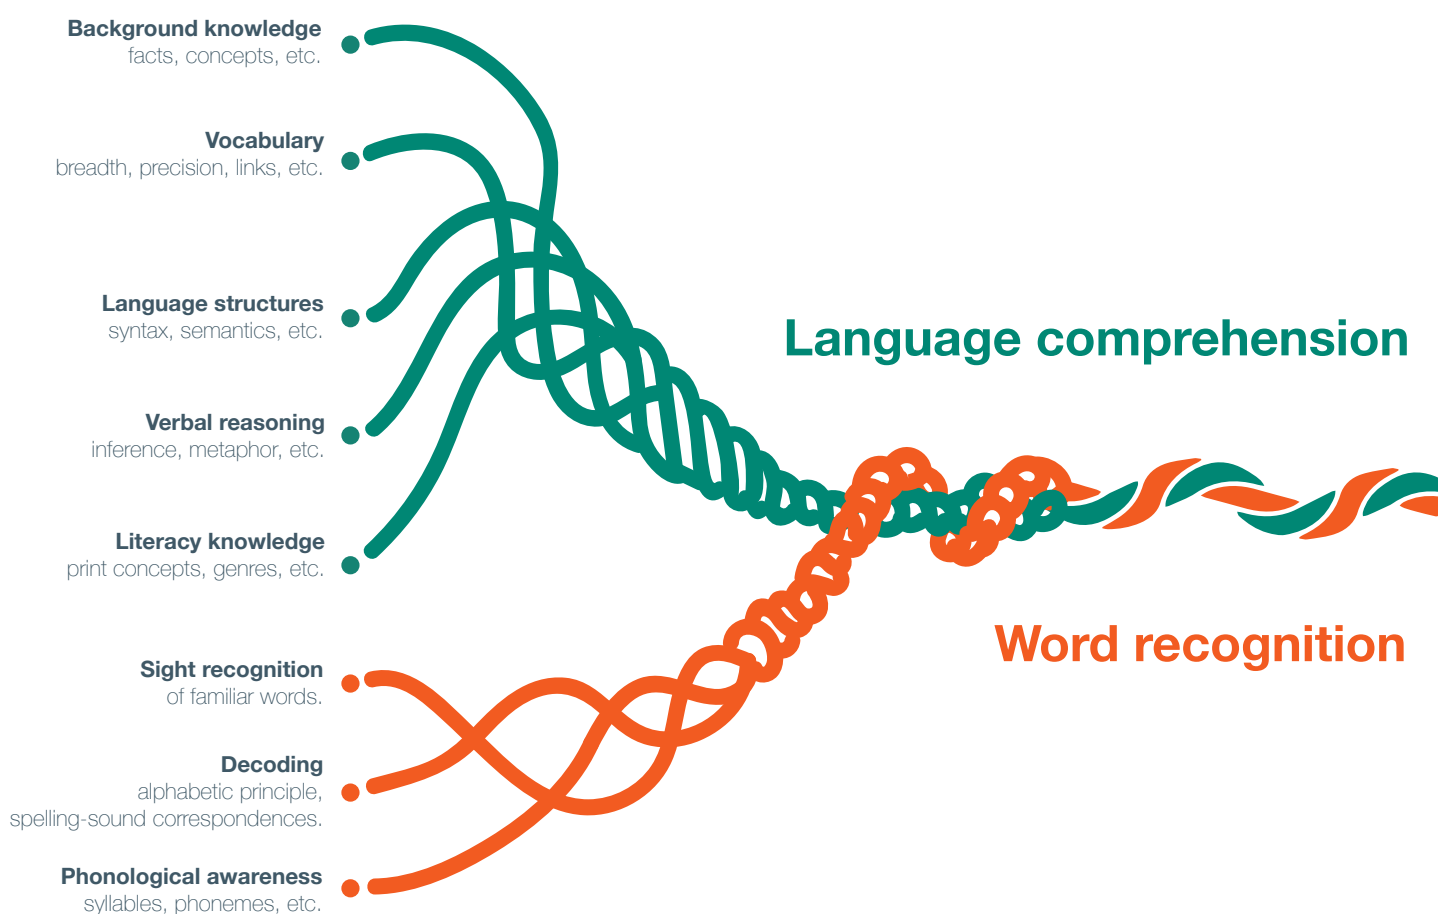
Background knowledge
facts, concepts, etc.

Vocabulary
breadth, precision, links, etc.

Language structures
syntax, semantics, etc.

Verbal reasoning
inference, metaphor, etc.

Literacy knowledge
print concepts, genres, etc.

Sight recognition
of familiar words.

Decoding
alphabetic principle, spelling-sound correspondences.

Phonological awareness
syllables, phonemes, etc.

Language comprehension

Word recognition